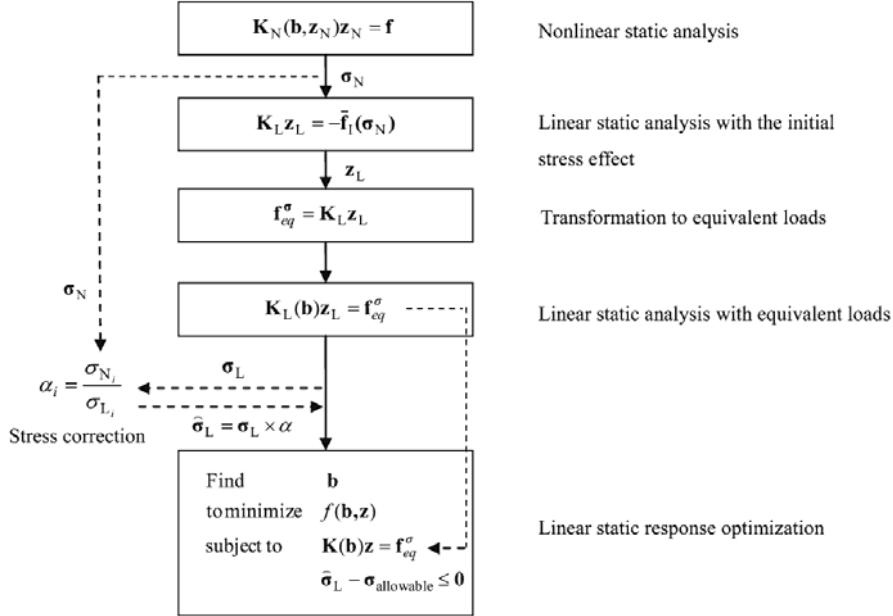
$\mathbf{K}_N(\mathbf{b},\mathbf{z}_N)\mathbf{z}_N = \mathbf{f}$

Nonlinear static analysis

$\boldsymbol{\sigma}_N$

$\mathbf{K}_L\mathbf{z}_L = -\bar{\mathbf{f}}_I(\boldsymbol{\sigma}_N)$

Linear static analysis with the initial stress effect

$\mathbf{z}_L$

$\mathbf{f}_{eq}^{\boldsymbol{\sigma}} = \mathbf{K}_L\mathbf{z}_L$

Transformation to equivalent loads

$\boldsymbol{\sigma}_N$

$\mathbf{K}_L(\mathbf{b})\mathbf{z}_L = \mathbf{f}_{eq}^{\sigma}$

Linear static analysis with equivalent loads

$\boldsymbol{\sigma}_L$

$\alpha_i = \frac{\sigma_{N_i}}{\sigma_{L_i}}$

$\hat{\boldsymbol{\sigma}}_L = \boldsymbol{\sigma}_L \times \alpha$

Stress correction

Find $\mathbf{b}$
tominimize $f(\mathbf{b},\mathbf{z})$
subject to $\mathbf{K}(\mathbf{b})\mathbf{z} = \mathbf{f}_{eq}^{\sigma}$
$\hat{\boldsymbol{\sigma}}_L - \boldsymbol{\sigma}_{\text{allowable}} \le \mathbf{0}$

Linear static response optimization